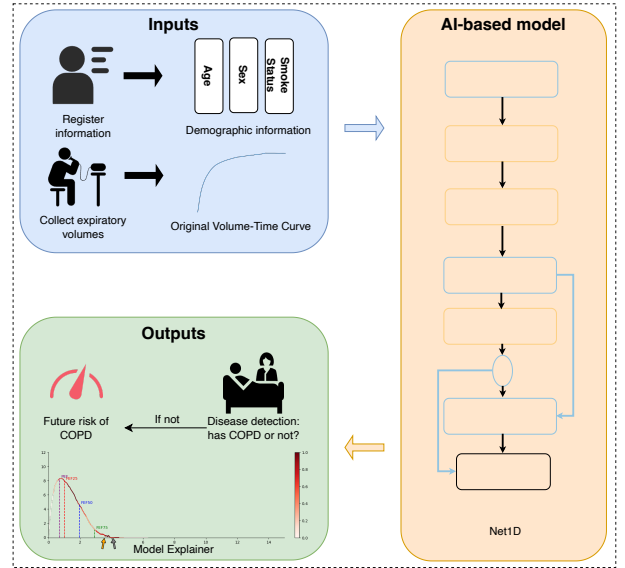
Inputs

Register information

Age

Sex

Smoke Status

Demographic information

Collect expiratory volumes

Original Volume-Time Curve

AI-based model

Net1D

Outputs

Future risk of COPD

If not

Disease detection: has COPD or not?

Model Explainer